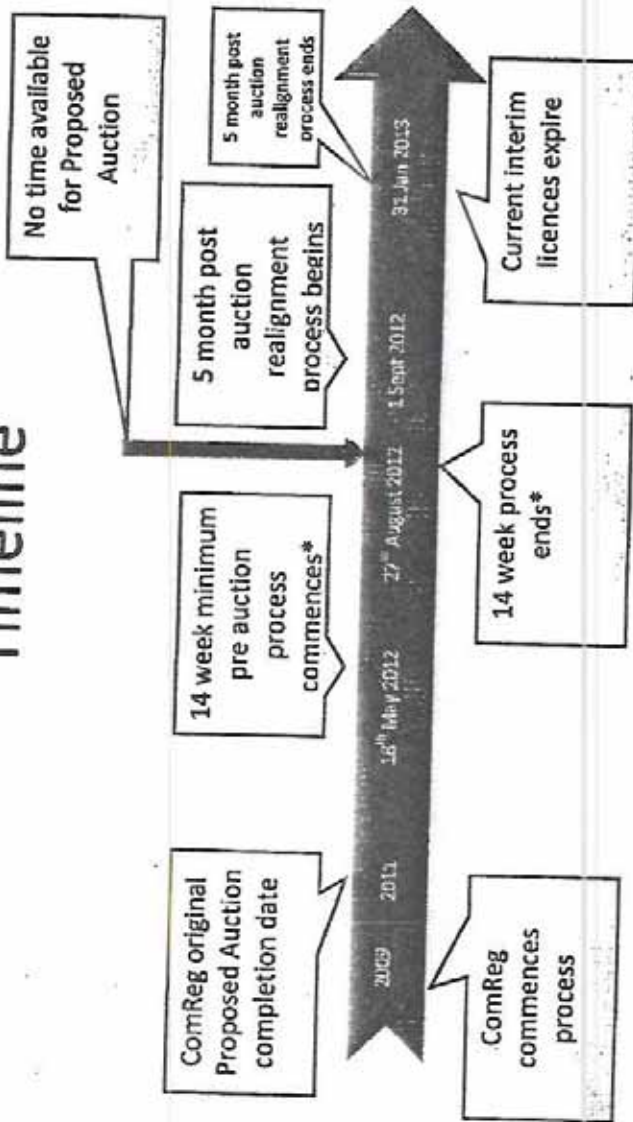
Timeline

ComReg original Proposed Auction completion date

ComReg commences process

2009

2011

14 week minimum pre auction process commences*

16th May 2012

27th August 2012

14 week process ends*

No time available for Proposed Auction

5 month post auction realignment process begins

1 Sept 2012

31 Jan 2013

5 month post auction realignment process ends

Current interim licences expire